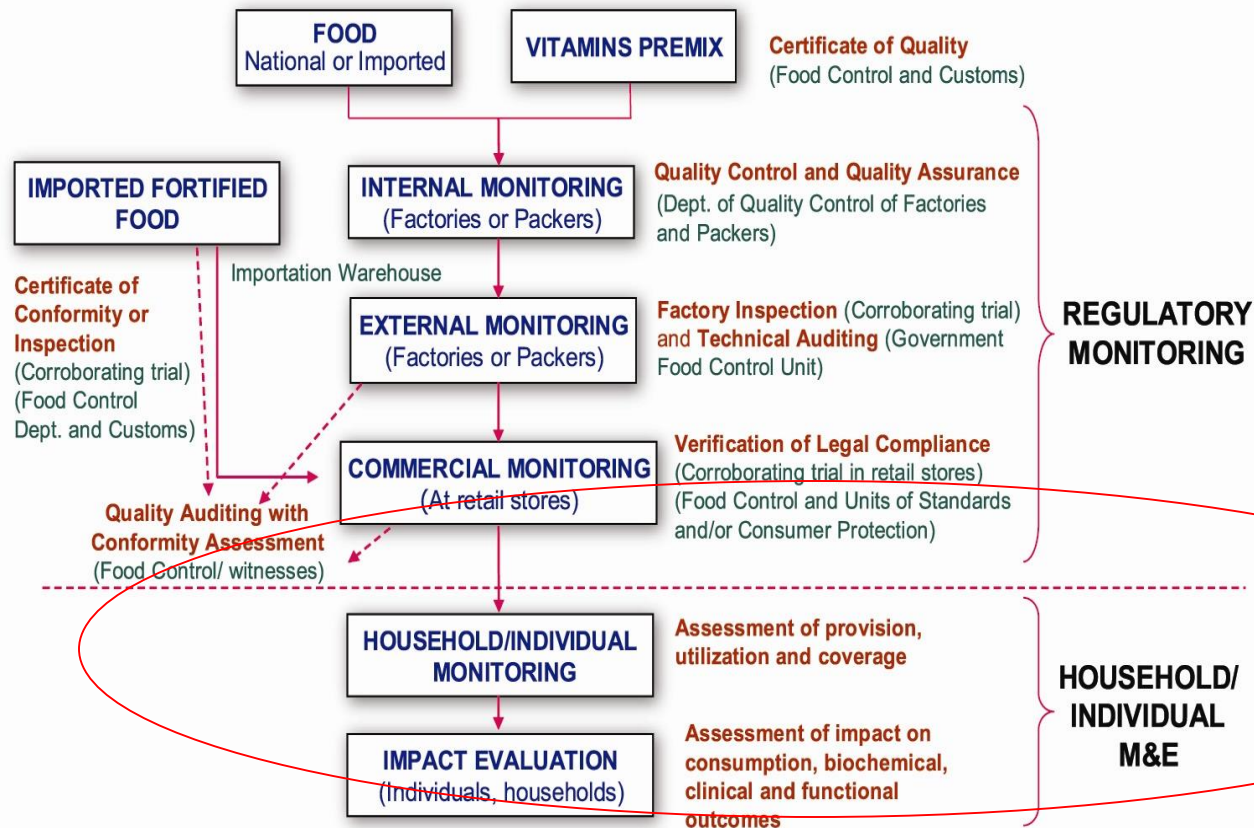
FOOD
National or Imported

VITAMINS PREMIX

Certificate of Quality
(Food Control and Customs)

IMPORTED FORTIFIED FOOD

INTERNAL MONITORING
(Factories or Packers)

Quality Control and Quality Assurance
(Dept. of Quality Control of Factories and Packers)

Importation Warehouse

Certificate of Conformity or Inspection
(Corroborating trial)
(Food Control Dept. and Customs)

EXTERNAL MONITORING
(Factories or Packers)

Factory Inspection (Corroborating trial) and Technical Auditing (Government Food Control Unit)

REGULATORY MONITORING

COMMERCIAL MONITORING
(At retail stores)

Verification of Legal Compliance
(Corroborating trial in retail stores)
(Food Control and Units of Standards and/or Consumer Protection)

Quality Auditing with Conformity Assessment
(Food Control/ witnesses)

HOUSEHOLD/INDIVIDUAL MONITORING

Assessment of provision, utilization and coverage

HOUSEHOLD/ INDIVIDUAL M&E

IMPACT EVALUATION
(Individuals, households)

Assessment of impact on consumption, biochemical, clinical and functional outcomes